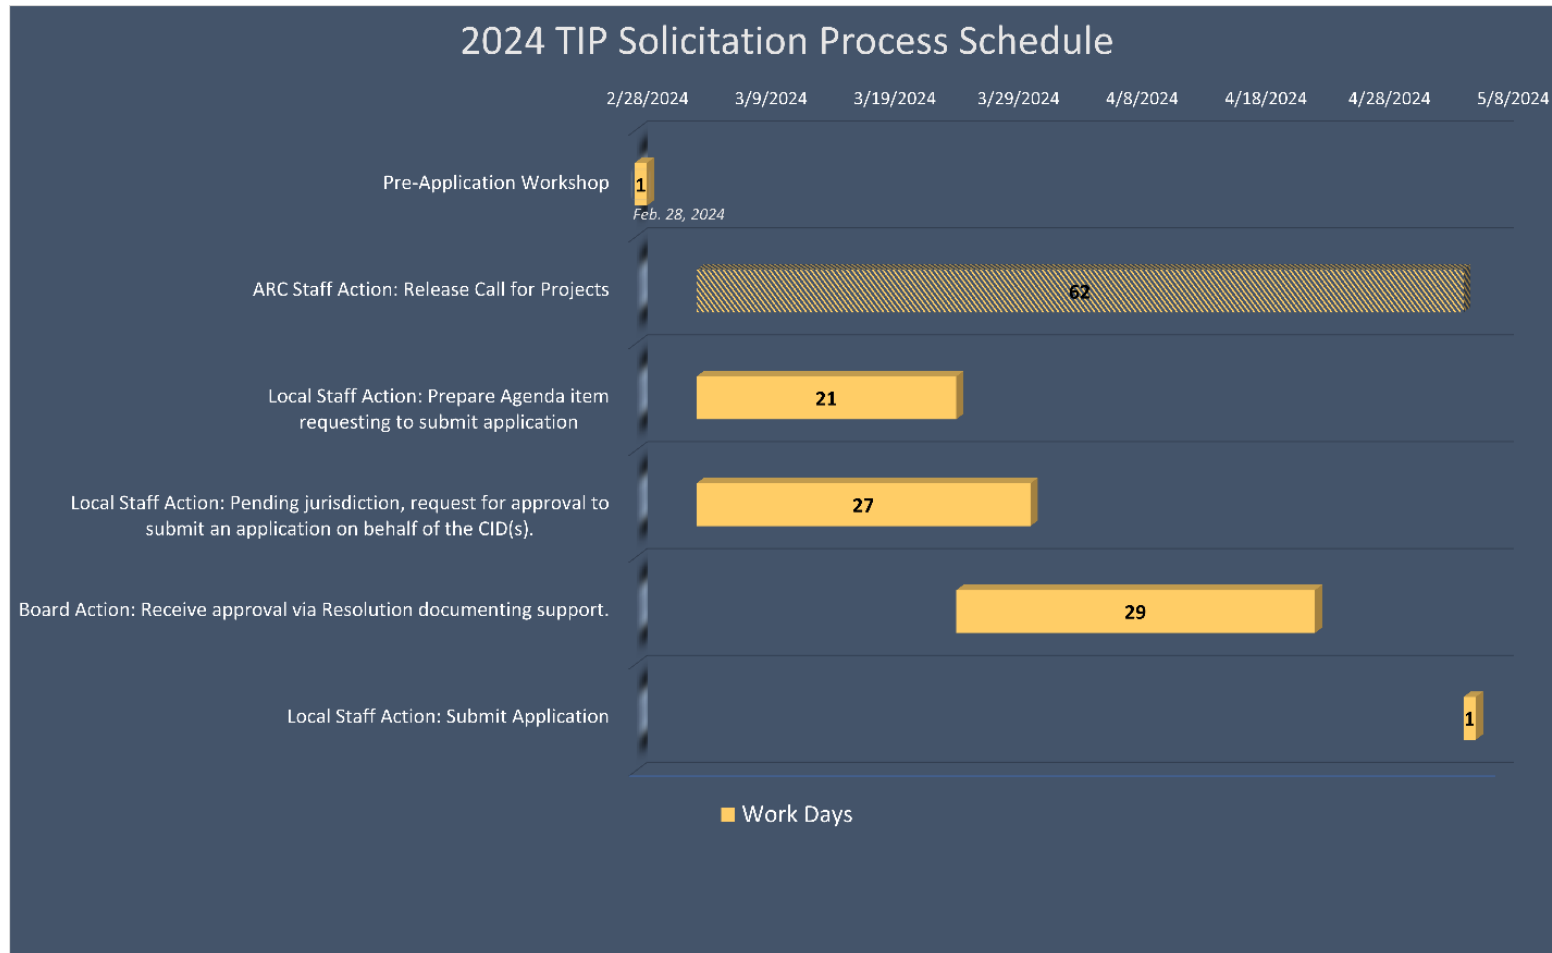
2024 TIP Solicitation Process Schedule

2/28/2024 3/9/2024 3/19/2024 3/29/2024 4/8/2024 4/18/2024 4/28/2024 5/8/2024

Pre-Application Workshop
1
Feb. 28, 2024

ARC Staff Action: Release Call for Projects
62

Local Staff Action: Prepare Agenda item requesting to submit application
21

Local Staff Action: Pending jurisdiction, request for approval to submit an application on behalf of the CID(s).
27

Board Action: Receive approval via Resolution documenting support.
29

Local Staff Action: Submit Application
1

Work Days